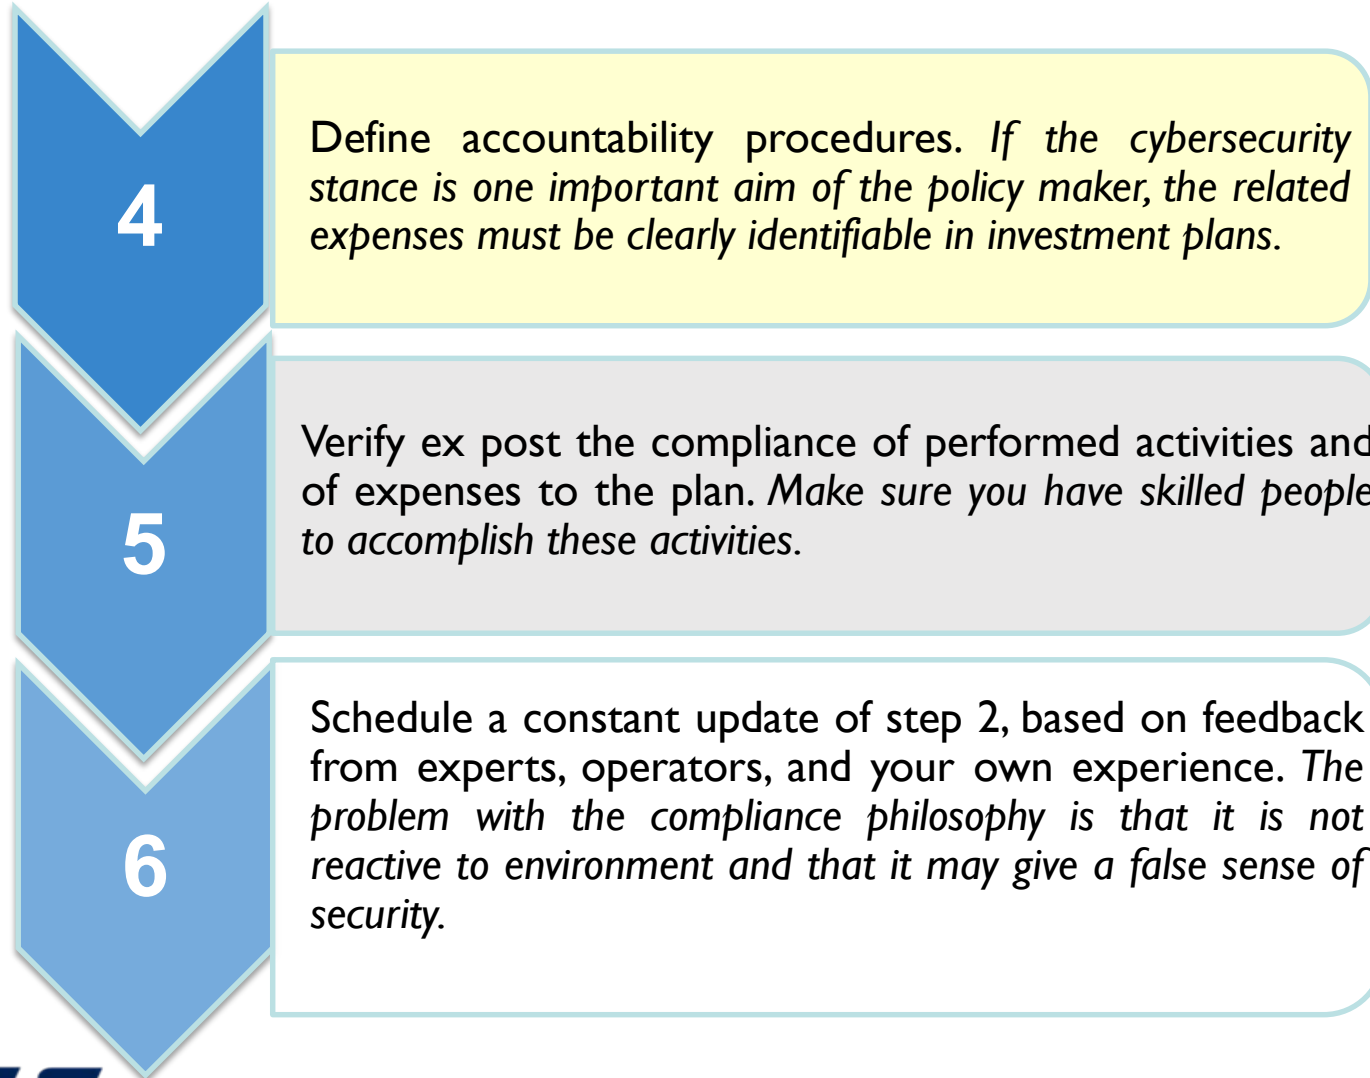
4

Define accountability procedures. *If the cybersecurity stance is one important aim of the policy maker, the related expenses must be clearly identifiable in investment plans.*

5

Verify ex post the compliance of performed activities and of expenses to the plan. *Make sure you have skilled people to accomplish these activities.*

6

Schedule a constant update of step 2, based on feedback from experts, operators, and your own experience. *The problem with the compliance philosophy is that it is not reactive to environment and that it may give a false sense of security.*